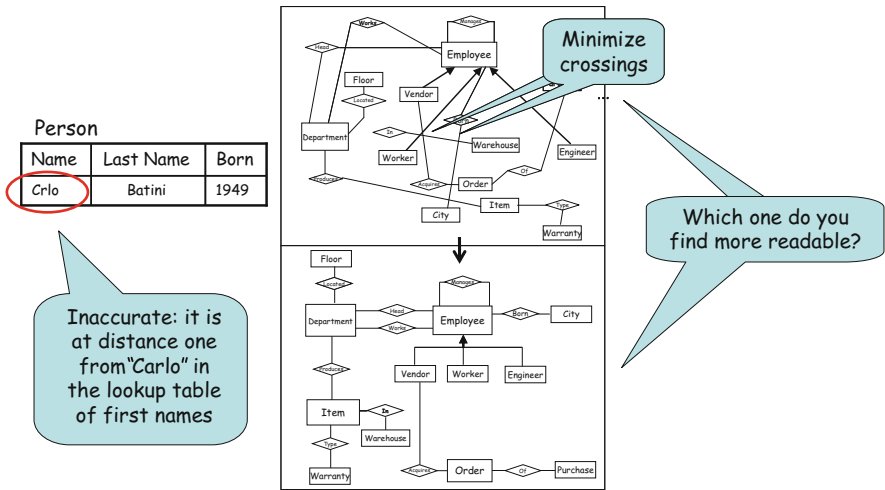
Person

| Name | Last Name | Born |
|---|---|---|
| Crlo | Batini | 1949 |

Inaccurate: it is at distance one from"Carlo" in the lookup table of first names

Works
Manage
Head
Employee
Minimize crossings
Floor
Located
Vendor
Department
In
Warehouse
Worker
Engineer
Produces
Acquires
Order
Of
City
Item
Type
Warranty

Which one do you find more readable?

Floor
Located
Manage
Head
Department
Works
Employee
Born
City
Produces
Vendor
Worker
Engineer
Item
In
Warehouse
Type
Warranty
Acquires
Order
Of
Purchase